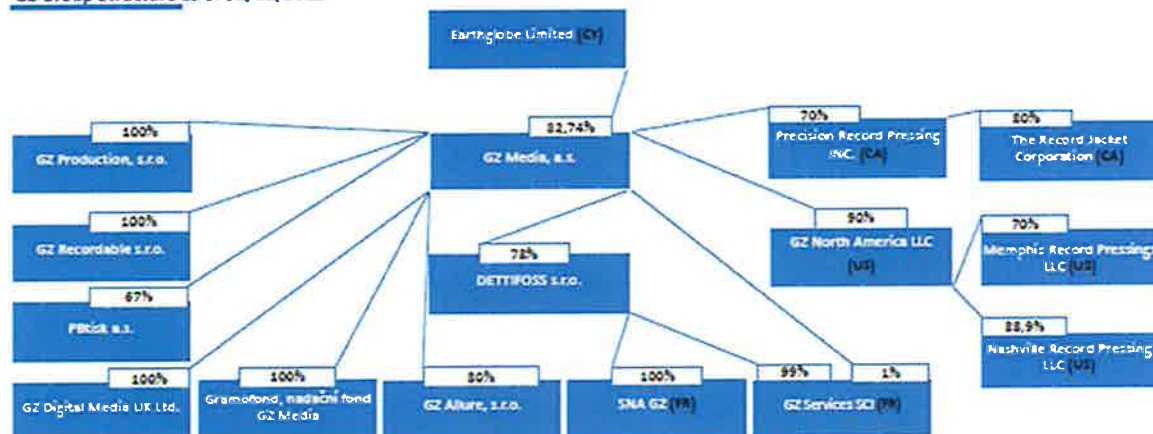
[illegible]

Earthglobe Limited (CY)

82,74%
GZ Media, a.s.

100%
GZ Production, s.r.o.

100%
GZ Recordable s.r.o.

67%
PBtisk a.s.

100%
GZ Digital Media UK Ltd.

100%
Gramofond, nadační fond GZ Media

80%
GZ Allure, s.r.o.

78%
DETTIFOSS s.r.o.

100%
SNA GZ (FR)

99%
1%
GZ Services SCI (FR)

70%
Precision Record Pressing INC. (CA)

80%
The Record Jacket Corporation (CA)

90%
GZ North America LLC (US)

70%
Memphis Record Pressing LLC (US)

88,9%
Nashville Record Pressing LLC (US)